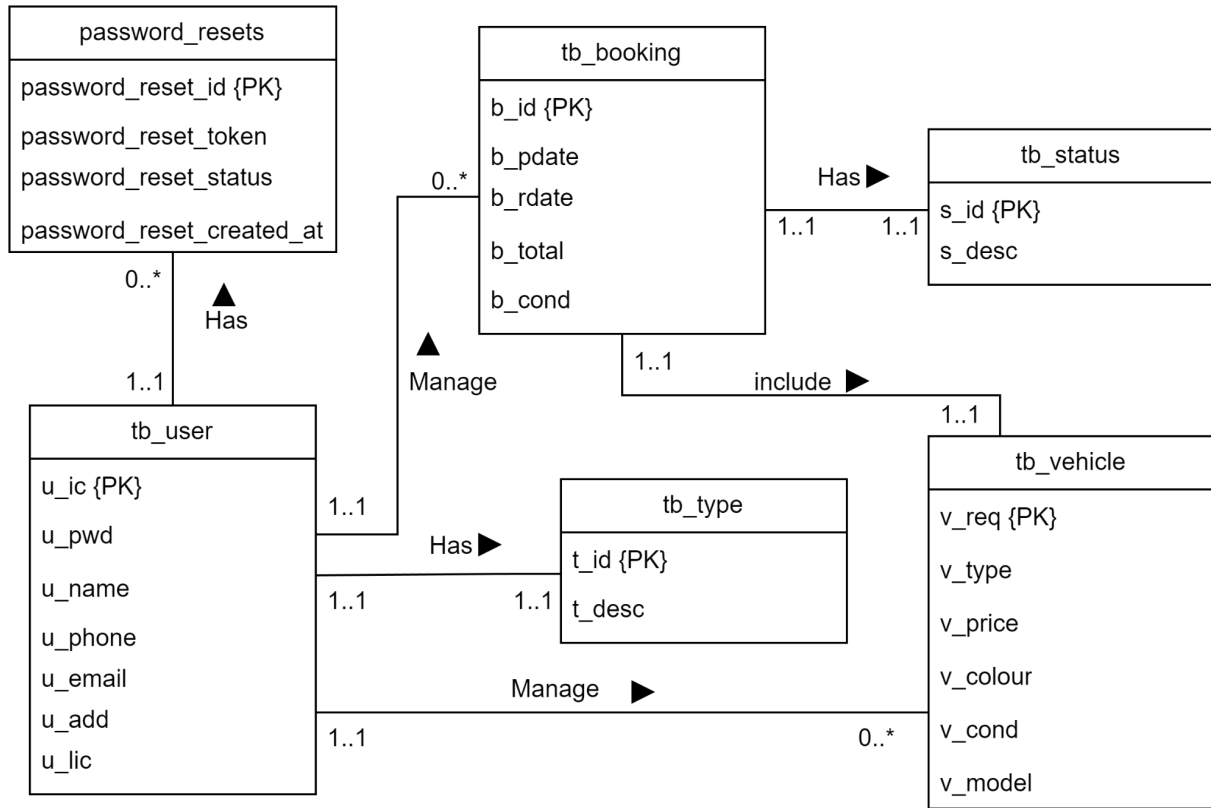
password_resets
password_reset_id {PK}
password_reset_token
password_reset_status
password_reset_created_at

0..*
▲
Has
1..1

tb_booking
b_id {PK}
b_pdate
b_rdate
b_total
b_cond

0..*
▲
Manage

Has ▶
1..1
1..1

tb_status
s_id {PK}
s_desc

1..1
include ▶
1..1

tb_user
u_ic {PK}
u_pwd
u_name
u_phone
u_email
u_add
u_lic

1..1
Has ▶
1..1
1..1

tb_type
t_id {PK}
t_desc

Manage ▶
1..1
0..*

tb_vehicle
v_req {PK}
v_type
v_price
v_colour
v_cond
v_model